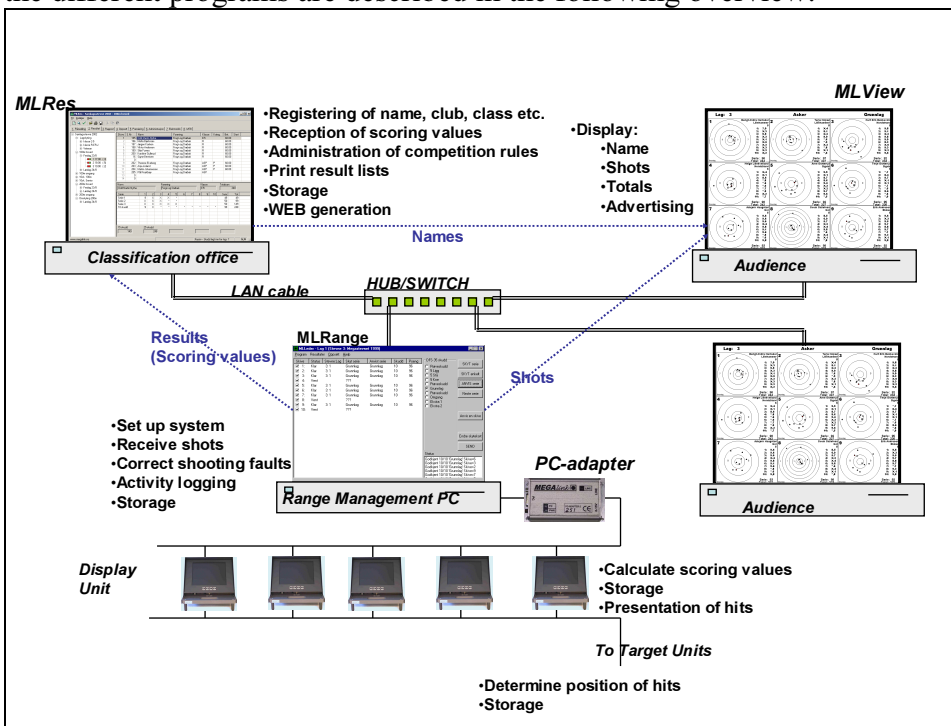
the different programs are described in the following overview.

MLRes

•Registering of name, club, class etc.
•Reception of scoring values
•Administration of competition rules
•Print result lists
•Storage
•WEB generation

Classification office

MLView

•Display:
•Name
•Shots
•Totals
•Advertising

Names

Audience

HUB/SWITCH

LAN cable

Results (Scoring values)

MLRange

Shots

•Set up system
•Receive shots
•Correct shooting faults
•Activity logging
•Storage

Range Management PC

PC-adapter

MEGAlink

Audience

Display Unit

•Calculate scoring values
•Storage
•Presentation of hits

To Target Units

•Determine position of hits
•Storage